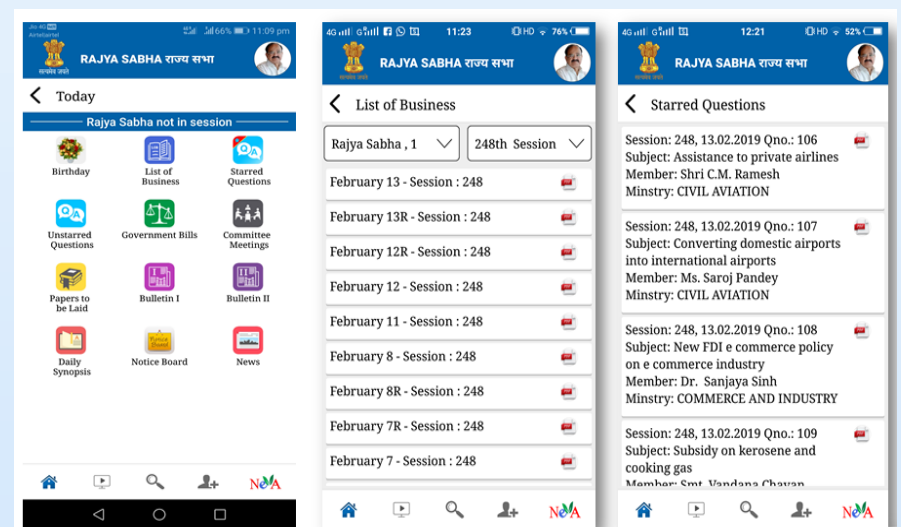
Jio 4G Airtel 66% 11:09 pm

RAJYA SABHA राज्य सभा

सत्यमेव जयते

Today

Rajya Sabha not in session

Birthday

List of Business

Starred Questions

Unstarred Questions

Government Bills

Committee Meetings

Papers to be Laid

Bulletin I

Bulletin II

Daily Synopsis

Notice Board

News

NeVA

4G 11:23 HD 76%

RAJYA SABHA राज्य सभा

सत्यमेव जयते

List of Business

Rajya Sabha , 1

248th Session

February 13 - Session : 248

February 13R - Session : 248

February 12R - Session : 248

February 12 - Session : 248

February 11 - Session : 248

February 8 - Session : 248

February 8R - Session : 248

February 7R - Session : 248

February 7 - Session : 248

NeVA

4G 12:21 HD 52%

RAJYA SABHA राज्य सभा

सत्यमेव जयते

Starred Questions

Session: 248, 13.02.2019 Qno.: 106
Subject: Assistance to private airlines
Member: Shri C.M. Ramesh
Minstry: CIVIL AVIATION

Session: 248, 13.02.2019 Qno.: 107
Subject: Converting domestic airports into international airports
Member: Ms. Saroj Pandey
Minstry: CIVIL AVIATION

Session: 248, 13.02.2019 Qno.: 108
Subject: New FDI e commerce policy on e commerce industry
Member: Dr. Sanjaya Sinh
Minstry: COMMERCE AND INDUSTRY

Session: 248, 13.02.2019 Qno.: 109
Subject: Subsidy on kerosene and cooking gas
Member: Smt. Vandana Chavan

NeVA